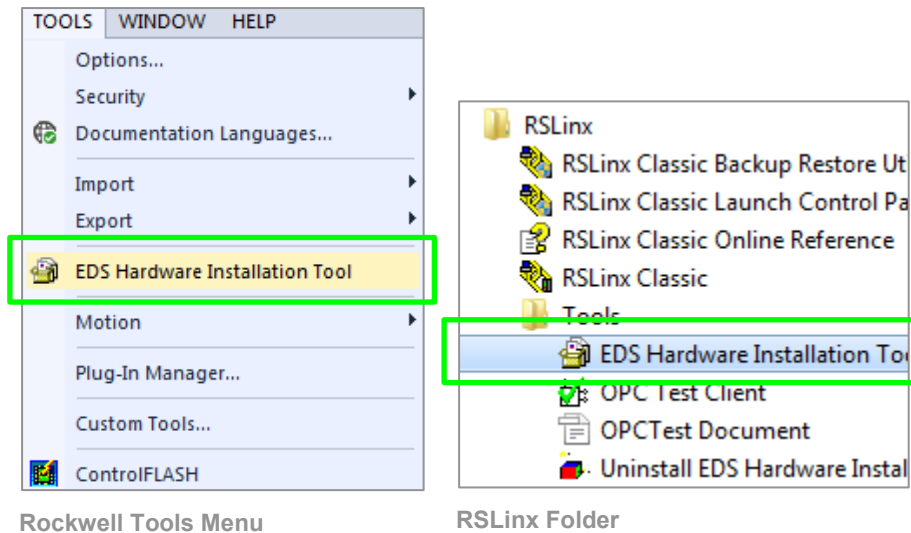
TOOLS WINDOW HELP
Options...
Security
Documentation Languages...
Import
Export
EDS Hardware Installation Tool
Motion
Plug-In Manager...
Custom Tools...
ControlFLASH

Rockwell Tools Menu

RSLinx
RSLinx Classic Backup Restore Ut
RSLinx Classic Launch Control Pa
RSLinx Classic Online Reference
RSLinx Classic
Tools
EDS Hardware Installation To
OPC Test Client
OPCTest Document
Uninstall EDS Hardware Instal

RSLinx Folder